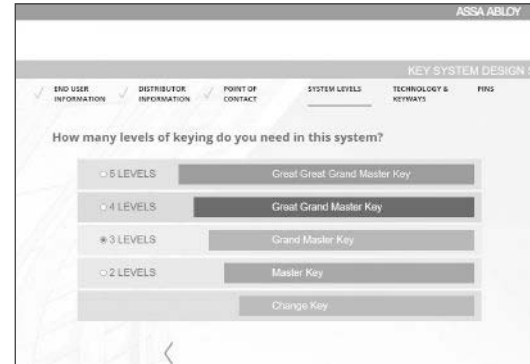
ASSA ABLOY

KEY SYSTEM DESIGN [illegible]

END USER INFORMATION

DISTRIBUTOR INFORMATION

POINT OF CONTACT

SYSTEM LEVELS

TECHNOLOGY & KEYWAYS

PINS

How many levels of keying do you need in this system?

5 LEVELS

Great Great Grand Master Key

4 LEVELS

Great Grand Master Key

3 LEVELS

Grand Master Key

2 LEVELS

Master Key

Change Key

<